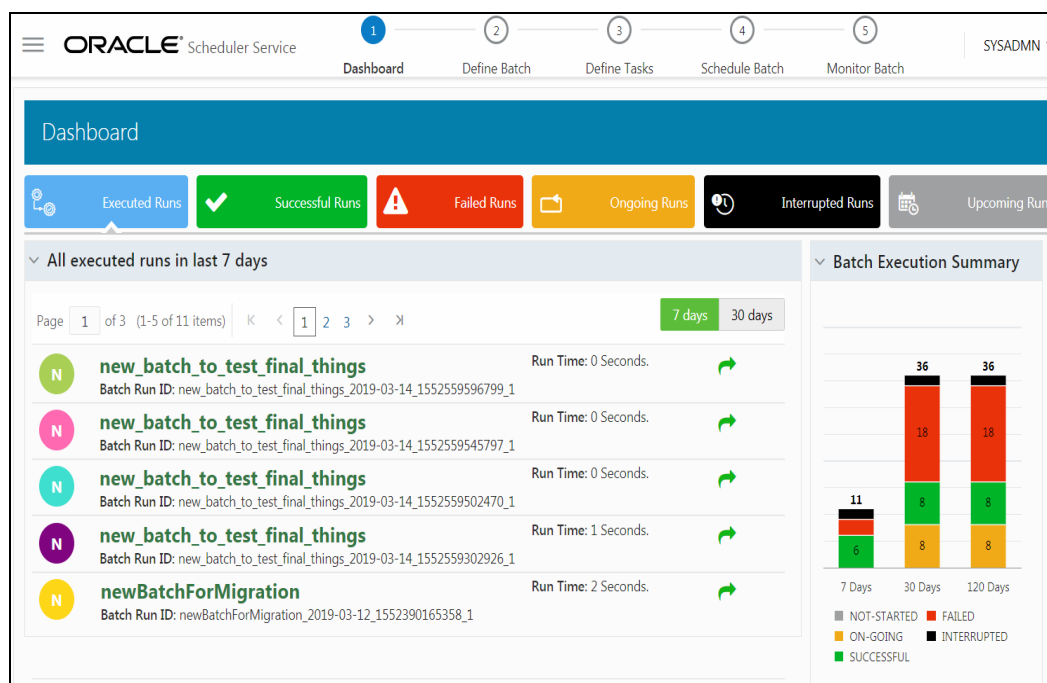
ORACLE Scheduler Service

1 Dashboard
2 Define Batch
3 Define Tasks
4 Schedule Batch
5 Monitor Batch

SYSADMN

Dashboard

Executed Runs
Successful Runs
Failed Runs
Ongoing Runs
Interrupted Runs
Upcoming Run

All executed runs in last 7 days

Page 1 of 3 (1-5 of 11 items) 1 2 3

7 days 30 days

N new_batch_to_test_final_things
Batch Run ID: new_batch_to_test_final_things_2019-03-14_1552559596799_1
Run Time: 0 Seconds.

N new_batch_to_test_final_things
Batch Run ID: new_batch_to_test_final_things_2019-03-14_1552559545797_1
Run Time: 0 Seconds.

N new_batch_to_test_final_things
Batch Run ID: new_batch_to_test_final_things_2019-03-14_1552559502470_1
Run Time: 0 Seconds.

N new_batch_to_test_final_things
Batch Run ID: new_batch_to_test_final_things_2019-03-14_1552559302926_1
Run Time: 1 Seconds.

N newBatchForMigration
Batch Run ID: newBatchForMigration_2019-03-12_1552390165358_1
Run Time: 2 Seconds.

Batch Execution Summary

11
6
7 Days

36
18
8
8
30 Days

36
18
8
8
120 Days

NOT-STARTED
FAILED
ON-GOING
INTERRUPTED
SUCCESSFUL